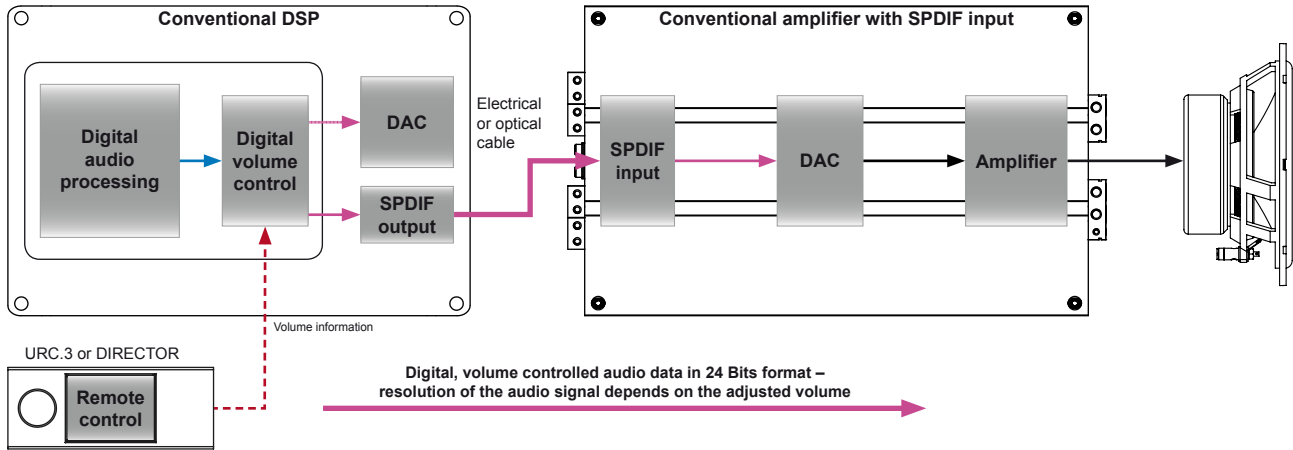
Conventional DSP

Digital audio processing

Digital volume control

DAC

SPDIF output

Electrical or optical cable

Conventional amplifier with SPDIF input

SPDIF input

DAC

Amplifier

Volume information

URC.3 or DIRECTOR

Remote control

Digital, volume controlled audio data in 24 Bits format – resolution of the audio signal depends on the adjusted volume